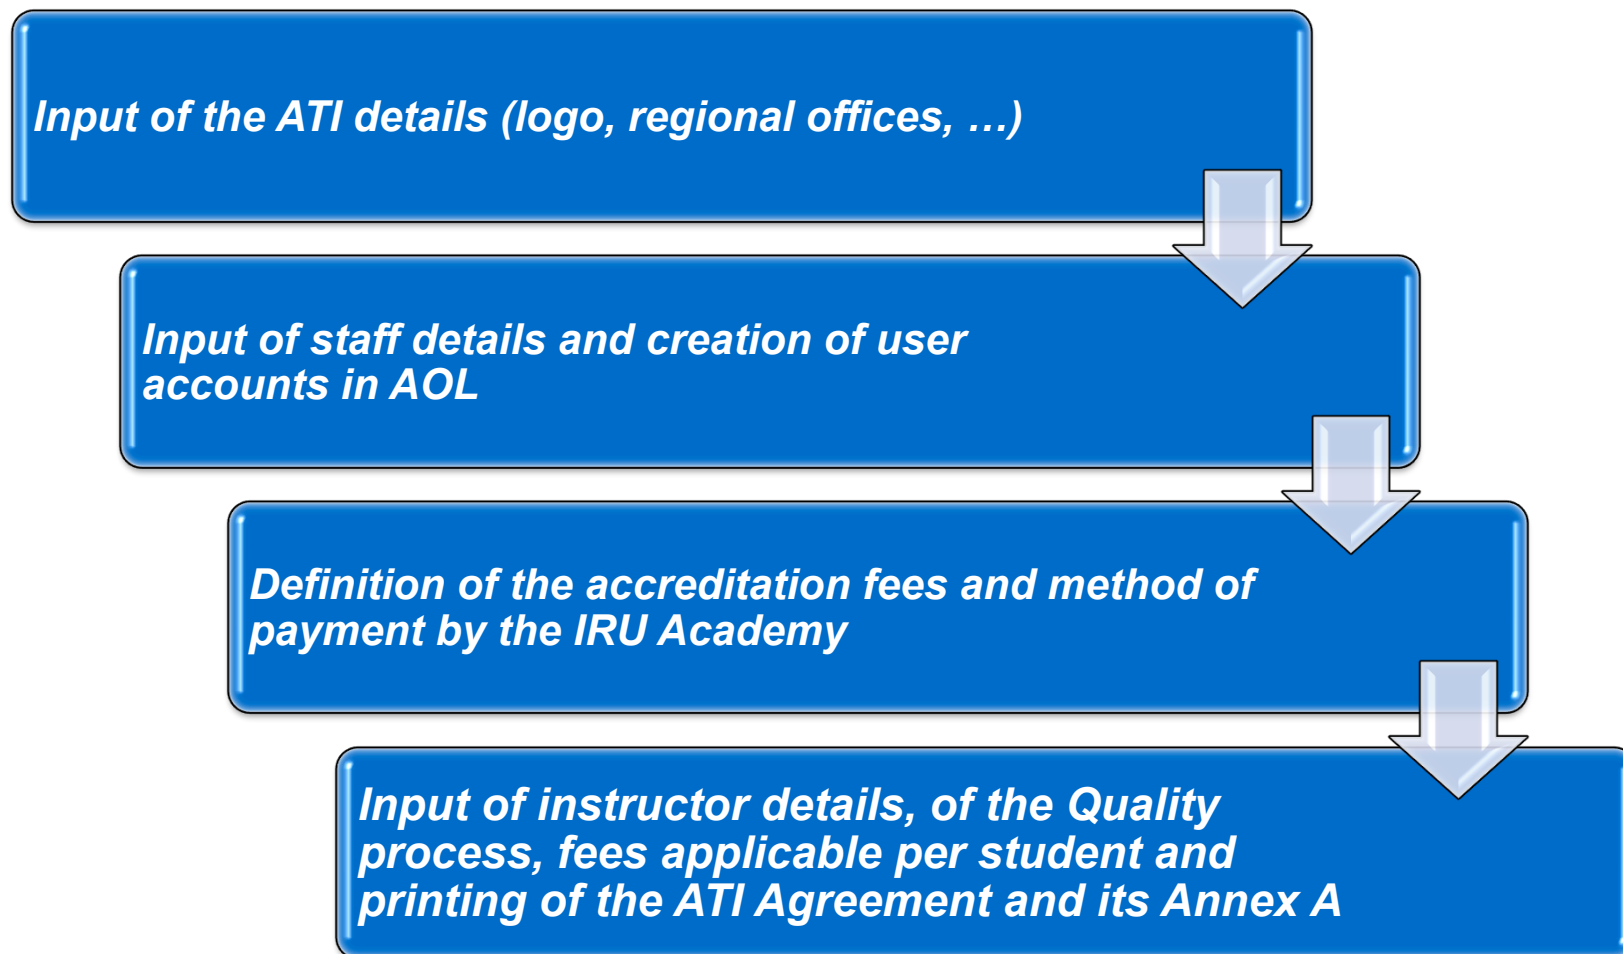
Input of the ATI details (logo, regional offices, …)

Input of staff details and creation of user accounts in AOL

Definition of the accreditation fees and method of payment by the IRU Academy

Input of instructor details, of the Quality process, fees applicable per student and printing of the ATI Agreement and its Annex A